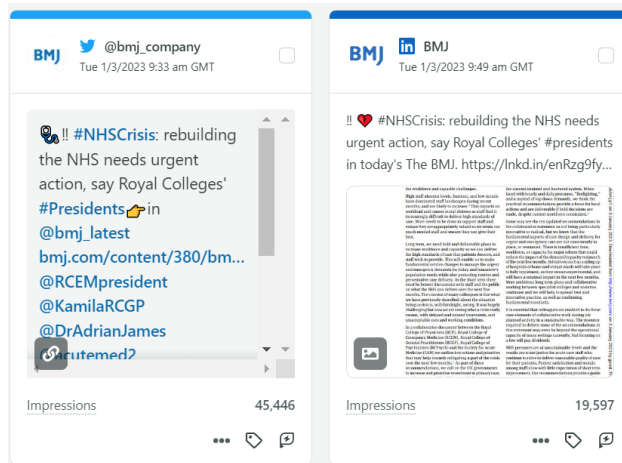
BMJ @bmj_company
Tue 1/3/2023 9:33 am GMT

‼️ #NHSCrisis: rebuilding the NHS needs urgent action, say Royal Colleges' #Presidents 👉 in @bmj_latest bmj.com/content/380/bm... @RCEMpresident @KamilaRCGP @DrAdrianJames @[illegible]cutemed2

Impressions 45,446

BMJ BMJ
Tue 1/3/2023 9:49 am GMT

‼️ ❤️ #NHSCrisis: rebuilding the NHS needs urgent action, say Royal Colleges' #presidents in today's The BMJ. https://lnkd.in/enRzg9fy...

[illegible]

Impressions 19,597